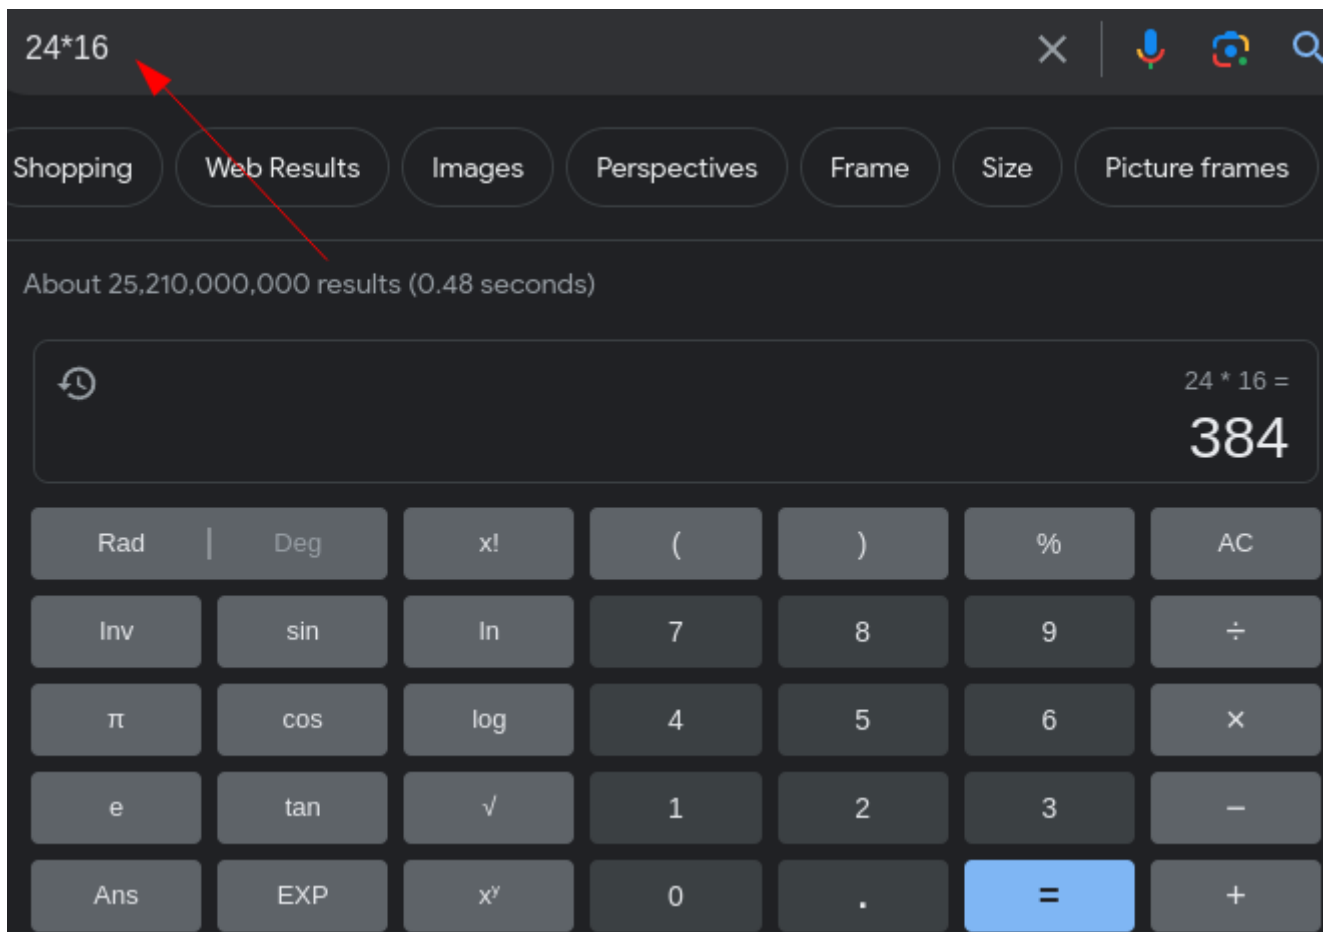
24*16

Shopping Web Results Images Perspectives Frame Size Picture frames

About 25,210,000,000 results (0.48 seconds)

24 * 16 =
384

| Rad \| Deg | x! | ( | ) | % | AC |
|---|---|---|---|---|---|
| Inv | sin | ln | 7 | 8 | 9 | ÷ |
| π | cos | log | 4 | 5 | 6 | × |
| e | tan | √ | 1 | 2 | 3 | − |
| Ans | EXP | $x^y$ | 0 | . | = | + |